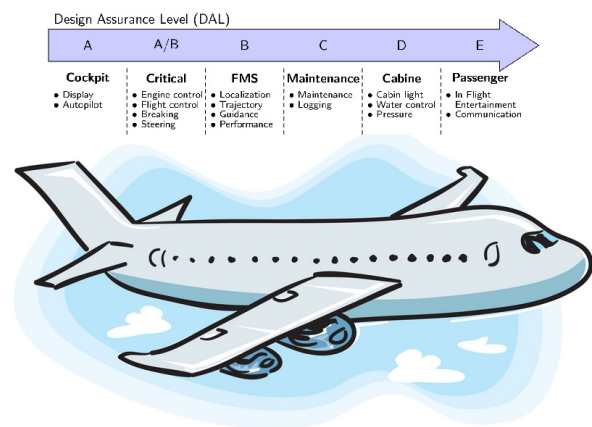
Design Assurance Level (DAL)

A A/B B C D E

**Cockpit**
- Display
- Autopilot

**Critical**
- Engine control
- Flight control
- Breaking
- Steering

**FMS**
- Localization
- Trajectory
- Guidance
- Performance

**Maintenance**
- Maintenance
- Logging

**Cabine**
- Cabin light
- Water control
- Pressure

**Passenger**
- In Flight Entertainment
- Communication